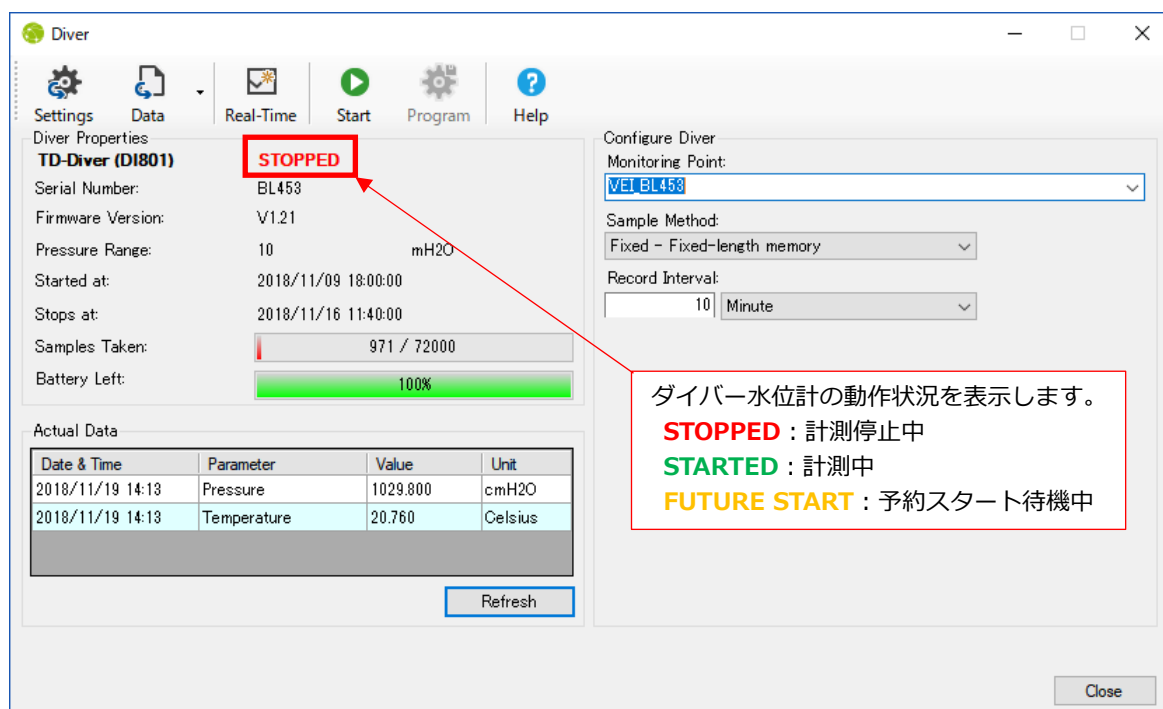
Diver

Settings Data Real-Time Start Program Help

Diver Properties
TD-Diver (DI801) STOPPED
Serial Number: BL453
Firmware Version: V1.21
Pressure Range: 10 mH2O
Started at: 2018/11/09 18:00:00
Stops at: 2018/11/16 11:40:00
Samples Taken: 971 / 72000
Battery Left: 100%

Actual Data

| Date & Time | Parameter | Value | Unit |
|---|---|---|---|
| 2018/11/19 14:13 | Pressure | 1029.800 | cmH2O |
| 2018/11/19 14:13 | Temperature | 20.760 | Celsius |

Refresh

Configure Diver
Monitoring Point:
VEI_BL453
Sample Method:
Fixed - Fixed-length memory
Record Interval:
10 Minute

ダイバー水位計の動作状況を表示します。
STOPPED：計測停止中
STARTED：計測中
FUTURE START：予約スタート待機中

Close